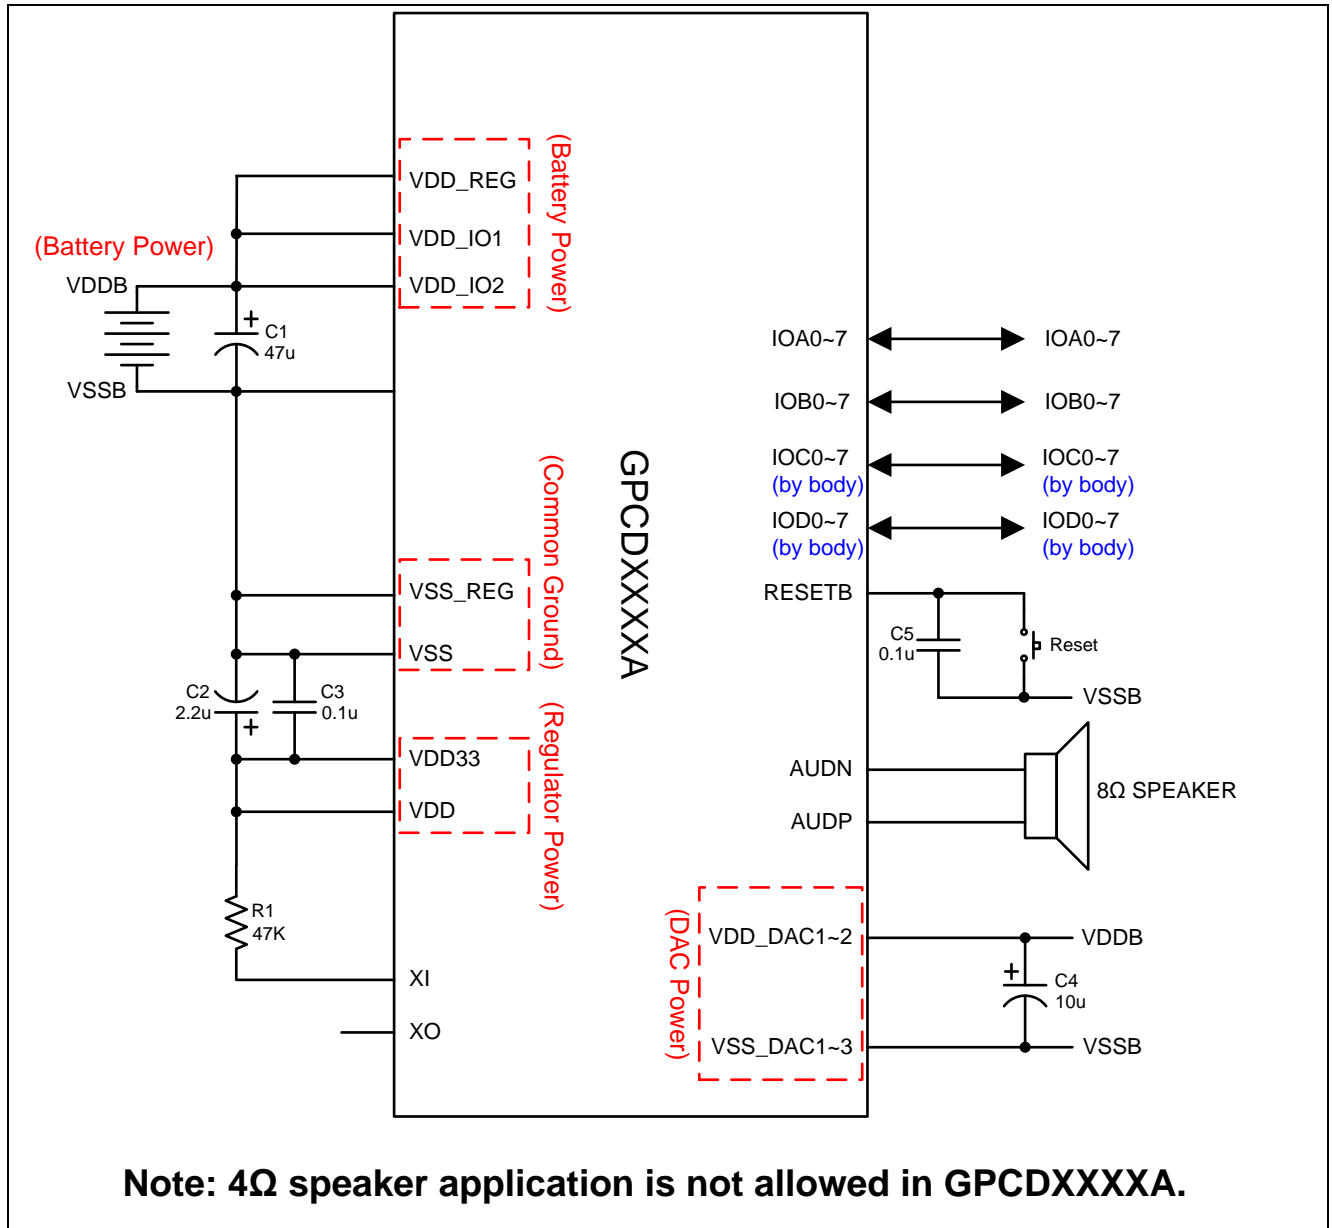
(Battery Power)
VDDB
VSSB
C1
47u
VDD_REG
VDD_IO1
VDD_IO2
(Battery Power)
IOA0~7
IOA0~7
IOB0~7
IOB0~7
IOC0~7
(by body)
IOC0~7
(by body)
IOD0~7
(by body)
IOD0~7
(by body)
GPCDXXXXA
(Common Ground)
VSS_REG
VSS
RESETB
C5
0.1u
Reset
VSSB
C2
2.2u
C3
0.1u
(Regulator Power)
VDD33
VDD
AUDN
AUDP
8Ω SPEAKER
R1
47K
XI
XO
(DAC Power)
VDD_DAC1~2
VSS_DAC1~3
VDDB
C4
10u
VSSB

Note: 4Ω speaker application is not allowed in GPCDXXXXA.